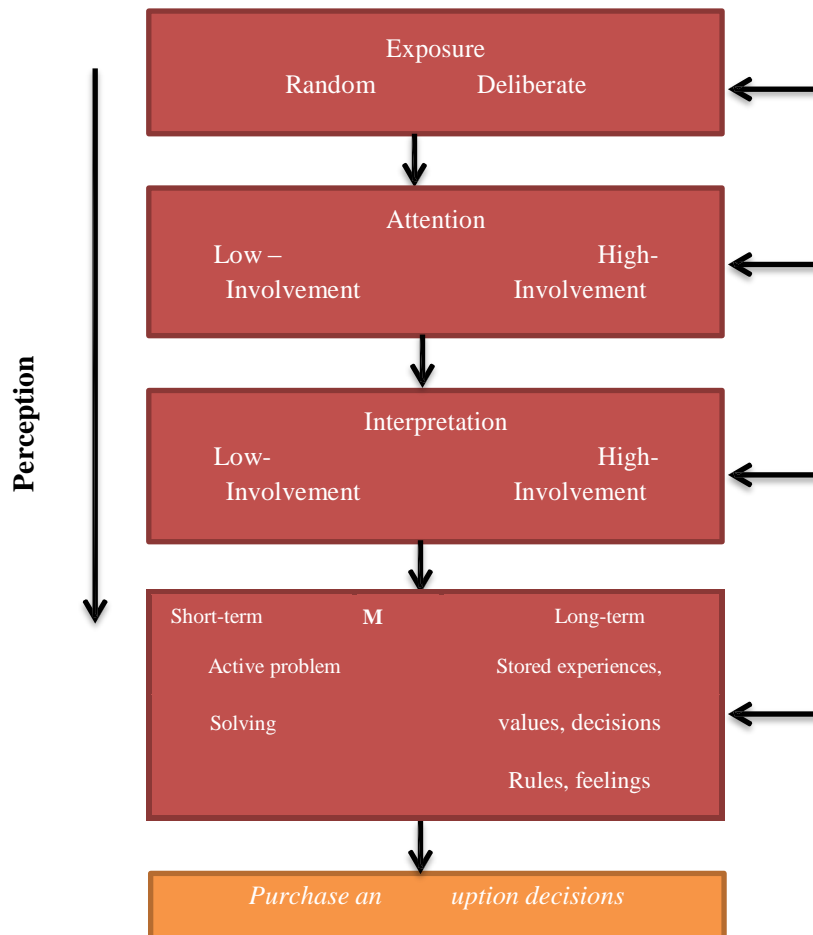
Perception

Exposure
Random Deliberate

Attention
Low – Involvement High- Involvement

Interpretation
Low- Involvement High- Involvement

Short-term M Long-term
Active problem Solving
Stored experiences, values, decisions Rules, feelings

Purchase an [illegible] uption decisions